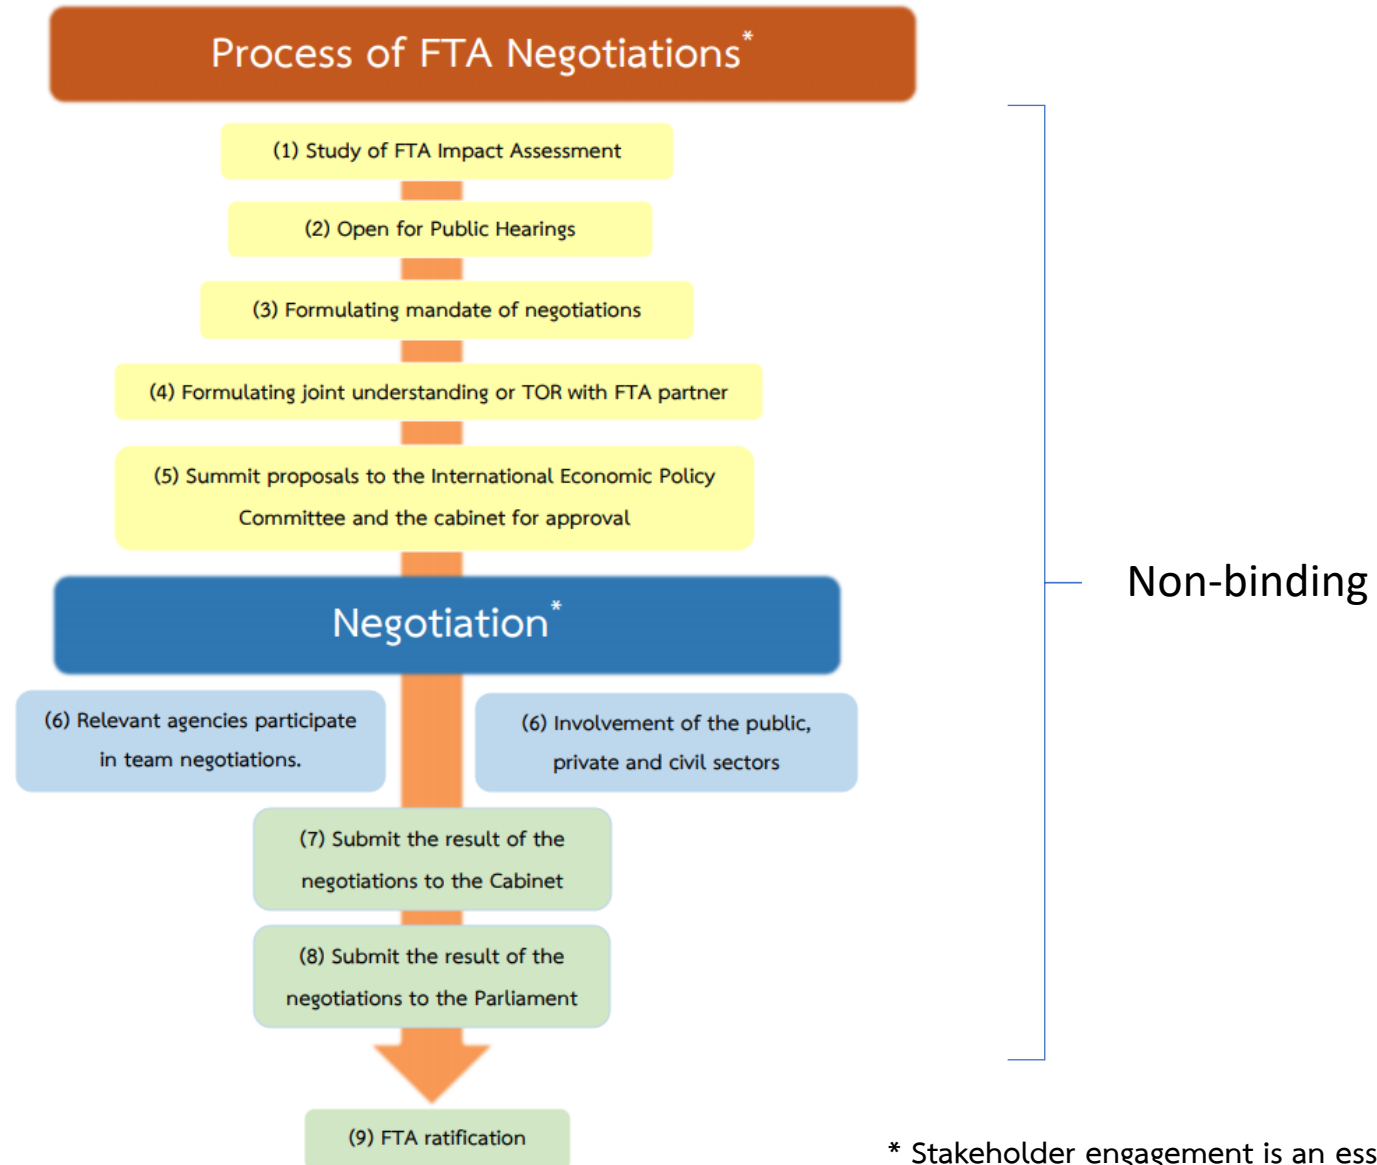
Process of FTA Negotiations*

(1) Study of FTA Impact Assessment

(2) Open for Public Hearings

(3) Formulating mandate of negotiations

(4) Formulating joint understanding or TOR with FTA partner

(5) Summit proposals to the International Economic Policy Committee and the cabinet for approval

Negotiation*

(6) Relevant agencies participate in team negotiations.

(6) Involvement of the public, private and civil sectors

(7) Submit the result of the negotiations to the Cabinet

(8) Submit the result of the negotiations to the Parliament

(9) FTA ratification

Non-binding

* Stakeholder engagement is an ess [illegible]